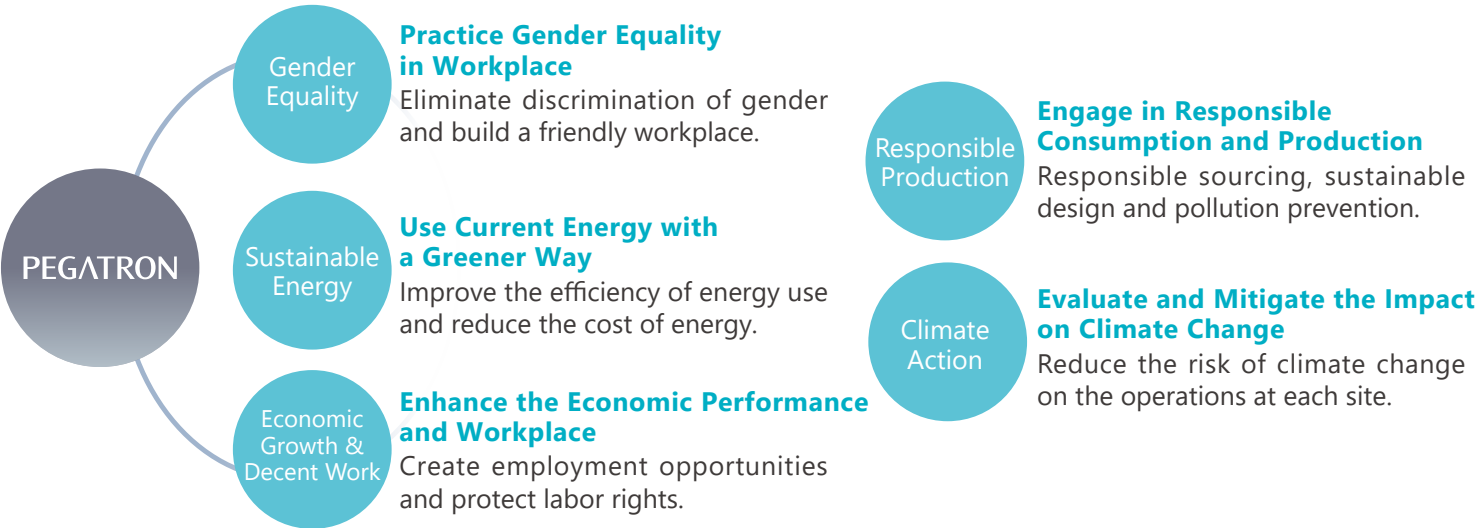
PEGATRON

Gender Equality

Practice Gender Equality in Workplace

Eliminate discrimination of gender and build a friendly workplace.

Sustainable Energy

Use Current Energy with a Greener Way

Improve the efficiency of energy use and reduce the cost of energy.

Economic Growth & Decent Work

Enhance the Economic Performance and Workplace

Create employment opportunities and protect labor rights.

Responsible Production

Engage in Responsible Consumption and Production

Responsible sourcing, sustainable design and pollution prevention.

Climate Action

Evaluate and Mitigate the Impact on Climate Change

Reduce the risk of climate change on the operations at each site.